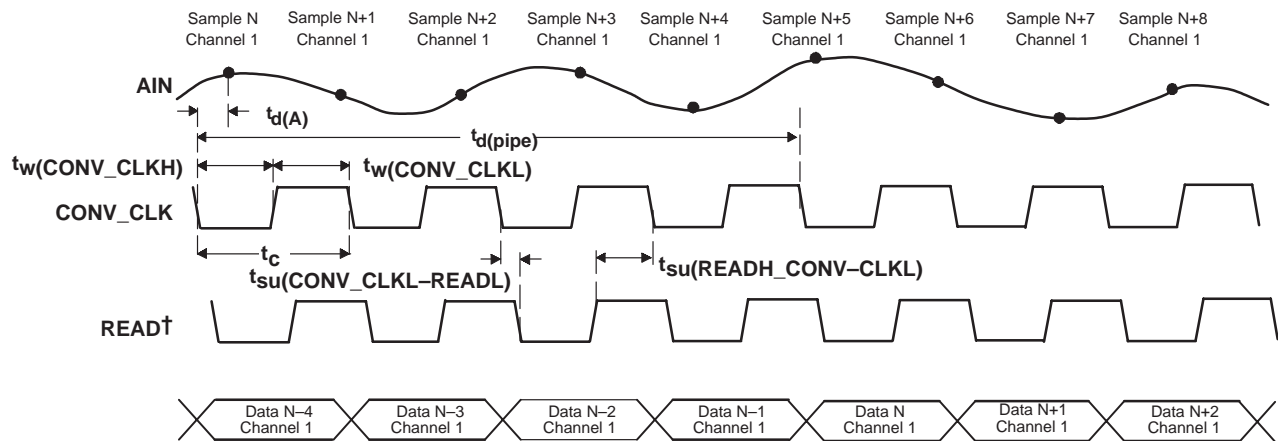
Sample N Channel 1
Sample N+1 Channel 1
Sample N+2 Channel 1
Sample N+3 Channel 1
Sample N+4 Channel 1
Sample N+5 Channel 1
Sample N+6 Channel 1
Sample N+7 Channel 1
Sample N+8 Channel 1

AIN

$t_{d(A)}$

$t_{d(pipe)}$

$t_{w(CONV\_CLKH)}$

$t_{w(CONV\_CLKL)}$

CONV_CLK

$t_c$

$t_{su(CONV\_CLKL–READL)}$

$t_{su(READH\_CONV–CLKL)}$

READ†

Data N–4 Channel 1
Data N–3 Channel 1
Data N–2 Channel 1
Data N–1 Channel 1
Data N Channel 1
Data N+1 Channel 1
Data N+2 Channel 1